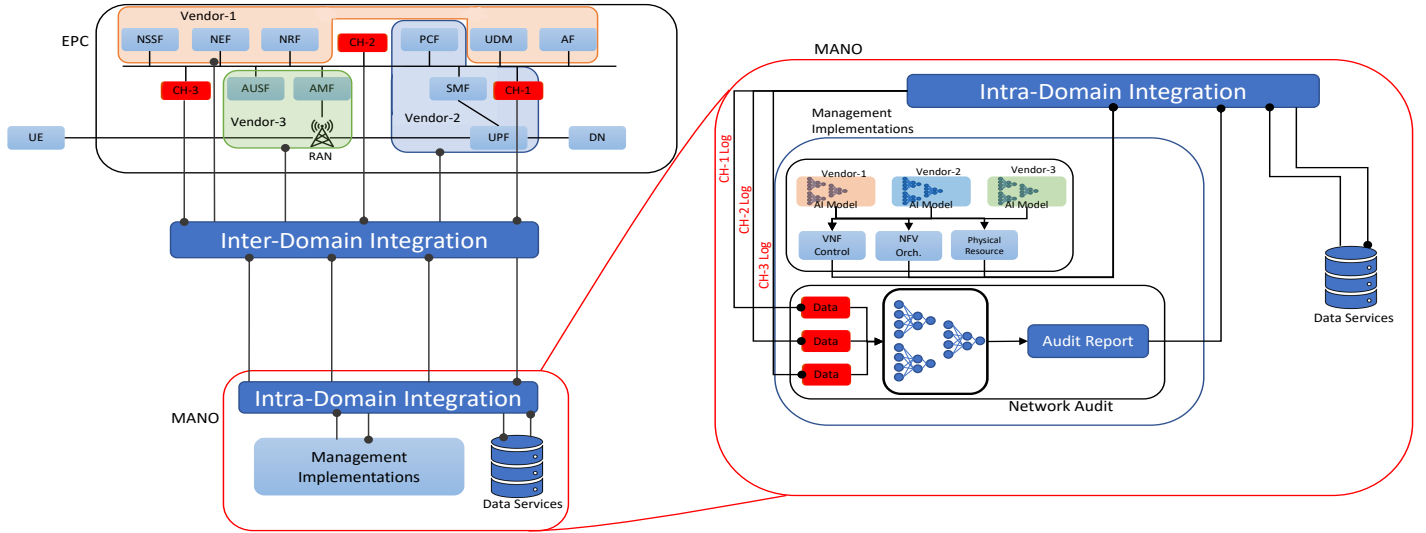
EPC

Vendor-1

NSSF

NEF

NRF

CH-2

PCF

UDM

AF

AUSF

AMF

SMF

CH-3

CH-1

Vendor-3

Vendor-2

UE

RAN

UPF

DN

Inter-Domain Integration

MANO

Intra-Domain Integration

Management Implementations

Data Services

MANO

Intra-Domain Integration

Management Implementations

CH-1 Log

CH-2 Log

CH-3 Log

Vendor-1

Vendor-2

Vendor-3

AI Model

AI Model

AI Model

VNF Control

NFV Orch.

Physical Resource

Data

Data

Data

Audit Report

Network Audit

Data Services